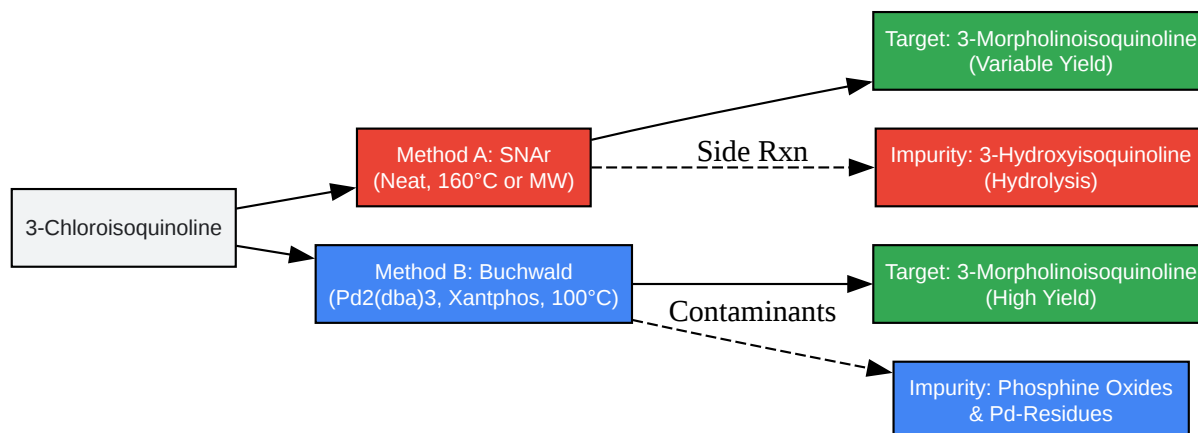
3-Chloroisoquinoline

Method A: SNAr
(Neat, 160°C or MW)

Method B: Buchwald
(Pd2(dba)3, Xantphos, 100°C)

Target: 3-Morpholinoisoquinoline
(Variable Yield)

Side Rxn

Impurity: 3-Hydroxyisoquinoline
(Hydrolysis)

Target: 3-Morpholinoisoquinoline
(High Yield)

Contaminants

Impurity: Phosphine Oxides
& Pd-Residues